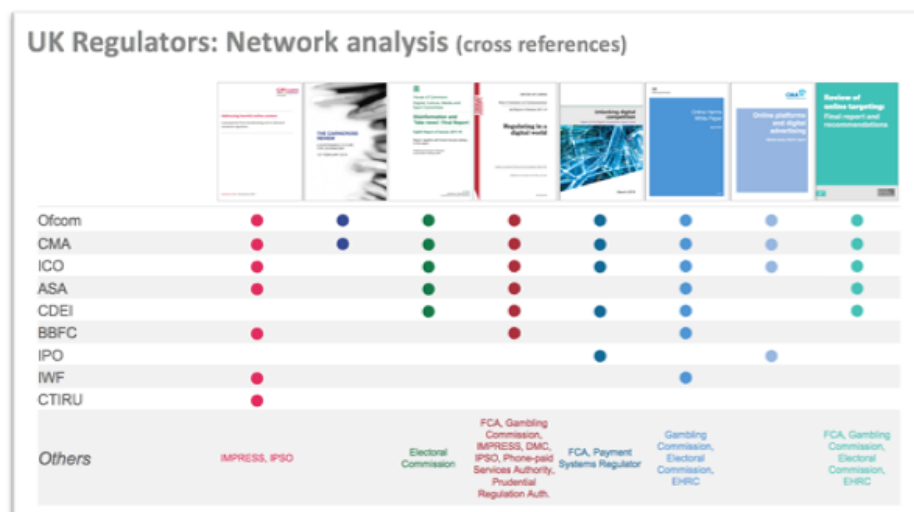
UK Regulators: Network analysis (cross references)

| | Addressing harmful online content | THE CAIRNCROSS REVIEW | Disinformation and 'fake news': Final Report | Regulating in a digital world | Unlocking digital competition | Online Harms White Paper | Online platforms and digital advertising | Review of online targeting: Final report and recommendations |
|---|---|---|---|---|---|---|---|---|
| Ofcom | ● | ● | ● | ● | ● | ● | ● | ● |
| CMA | ● | ● | ● | ● | ● | ● | ● | ● |
| ICO | ● | | ● | ● | ● | ● | ● | ● |
| ASA | ● | | ● | ● | | ● | | ● |
| CDEI | | | ● | ● | ● | ● | | ● |
| BBFC | ● | | | ● | | ● | | |
| IPO | | | | | ● | | ● | |
| IWF | ● | | | | | ● | | |
| CTIRU | ● | | | | | | | |
| Others | IMPRESS, IPSO | | Electoral Commission | FCA, Gambling Commission, IMPRESS, DMC, IPSO, Phone-paid Services Authority, Prudential Regulation Auth. | FCA, Payment Systems Regulator | Gambling Commission, Electoral Commission, EHRC | | FCA, Gambling Commission, Electoral Commission, EHRC |